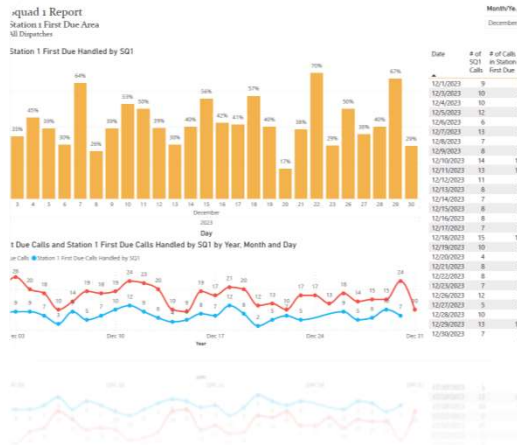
quad 1 Report
Station 1 First Due Area
All Dispatches

Station 1 First Due Handled by SQ1

33% 45% 39% 30% 64% 26% 39% 53% 50% 39% 30% 40% 56% 42% 41% 57% 40% 17% 38% 70% 29% 50% 36% 40% 67% 29%

3 4 5 6 7 8 9 10 11 12 13 14 15 16 17 18 19 20 21 22 23 26 27 28 29 30
December
2023
Day

t Due Calls and Station 1 First Due Calls Handled by SQ1 by Year, Month and Day

Calls ● Station 1 First Due Calls Handled by SQ1

26 20 14 10 19 19 18 24 22 18 17 20 21 13 17 17 18 15 15 24 7 9 7 5 7 10 12 8 7 8 3 7 8 9 5 7 9 7 5 10

ec 03 Dec 10 Dec 17 Dec 24 Dec 31
Year

Month/Ye
December

| Date | # of SQ1 Calls | # of Calls in Station First Due |
|---|---|---|
| 12/1/2023 | 9 | |
| 12/2/2023 | 10 | |
| 12/4/2023 | 10 | |
| 12/5/2023 | 12 | |
| 12/6/2023 | 6 | |
| 12/7/2023 | 13 | |
| 12/8/2023 | 7 | |
| 12/9/2023 | 8 | |
| 12/10/2023 | 14 | |
| 12/11/2023 | 13 | |
| 12/12/2023 | 11 | |
| 12/13/2023 | 8 | |
| 12/14/2023 | 7 | |
| 12/15/2023 | 10 | |
| 12/16/2023 | 8 | |
| 12/17/2023 | 7 | |
| 12/18/2023 | 15 | |
| 12/19/2023 | 10 | |
| 12/20/2023 | 4 | |
| 12/21/2023 | 8 | |
| 12/22/2023 | 8 | |
| 12/23/2023 | 7 | |
| 12/26/2023 | 12 | |
| 12/27/2023 | 5 | |
| 12/28/2023 | 10 | |
| 12/29/2023 | 13 | |
| 12/30/2023 | 7 | |